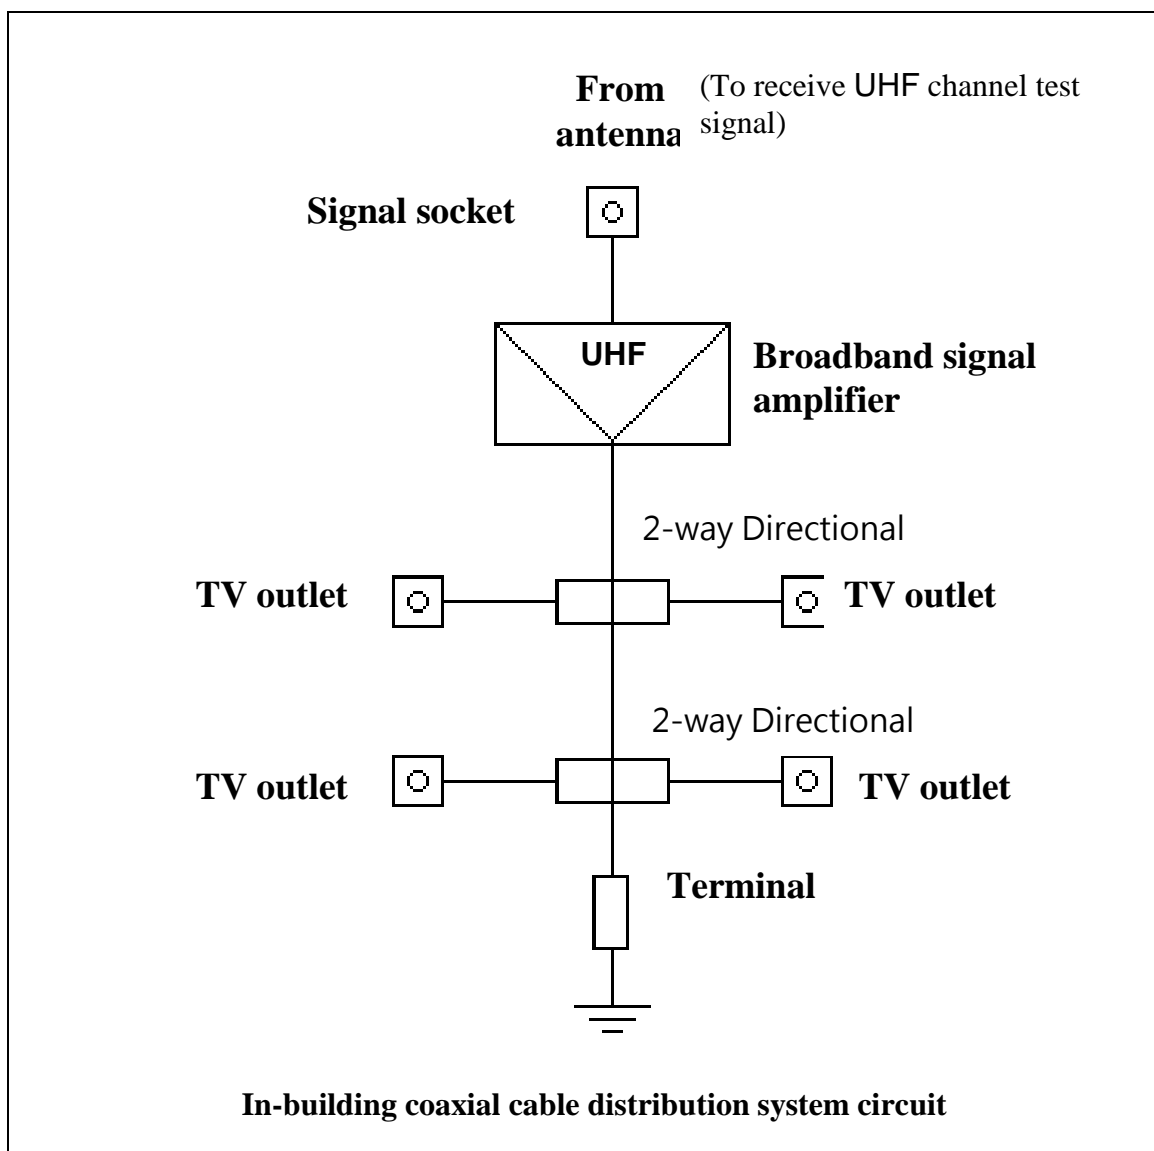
From antenna (To receive UHF channel test signal)

Signal socket

UHF

Broadband signal amplifier

2-way Directional

TV outlet

TV outlet

2-way Directional

TV outlet

TV outlet

Terminal

In-building coaxial cable distribution system circuit